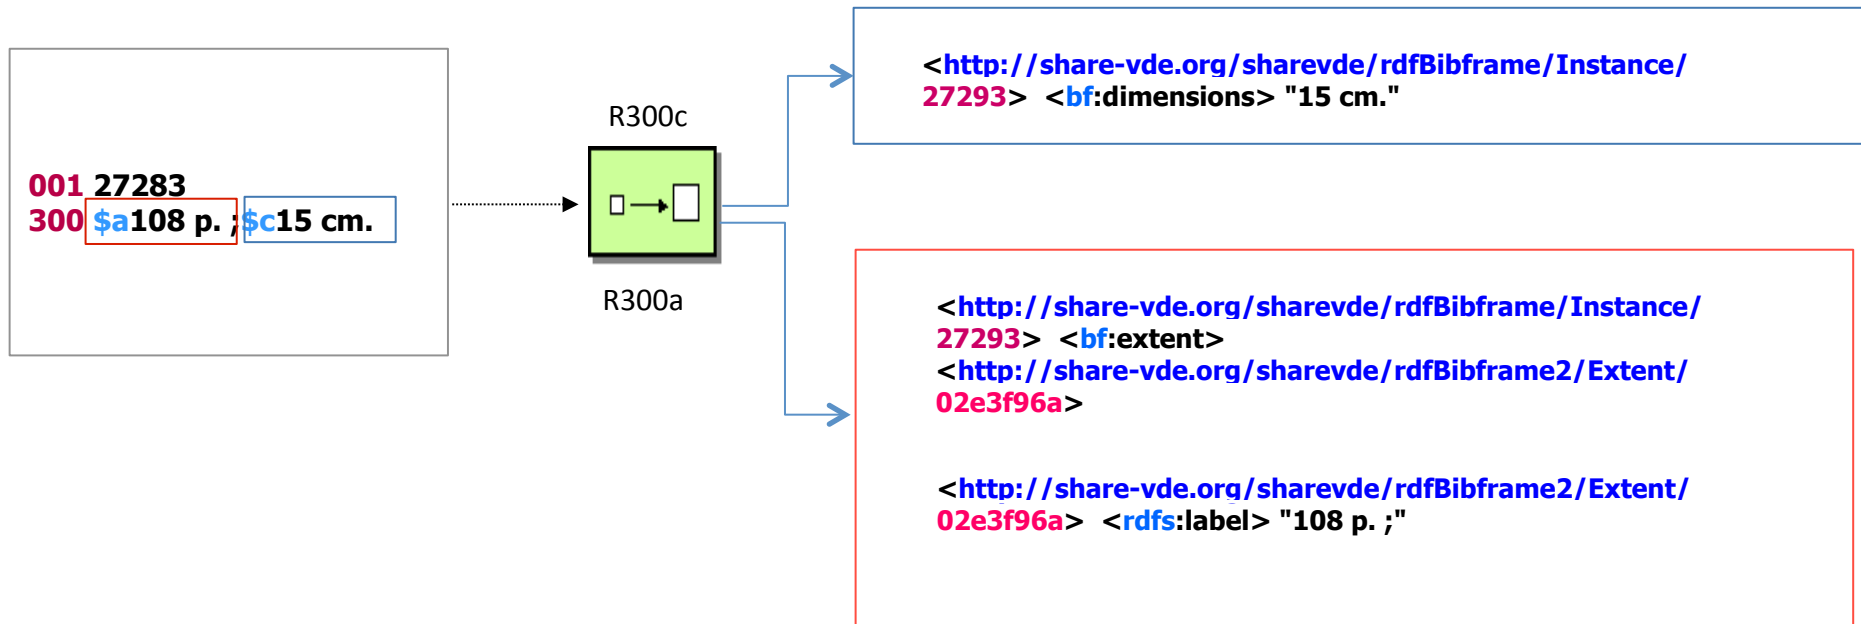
001 27283
300 $a108 p. ; $c15 cm.

R300c

R300a

<http://share-vde.org/sharevde/rdfBibframe/Instance/27293> <bf:dimensions> "15 cm."

<http://share-vde.org/sharevde/rdfBibframe/Instance/27293> <bf:extent> <http://share-vde.org/sharevde/rdfBibframe2/Extent/02e3f96a>

<http://share-vde.org/sharevde/rdfBibframe2/Extent/02e3f96a> <rdfs:label> "108 p. ;"